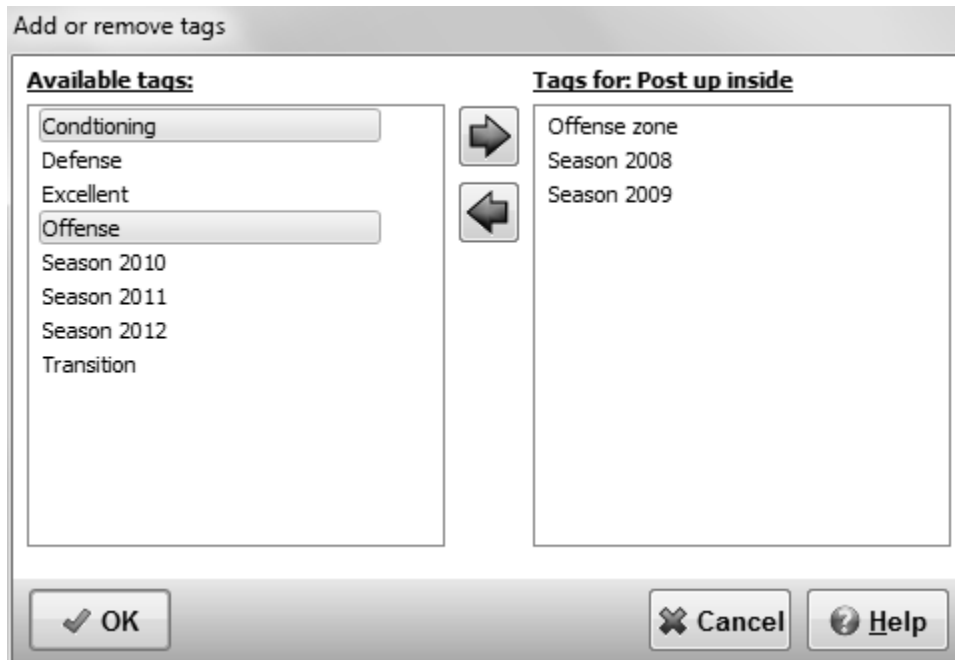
Add or remove tags

Available tags:

Condtioning
Defense
Excellent
Offense
Season 2010
Season 2011
Season 2012
Transition

Tags for: Post up inside

Offense zone
Season 2008
Season 2009

OK

Cancel

Help